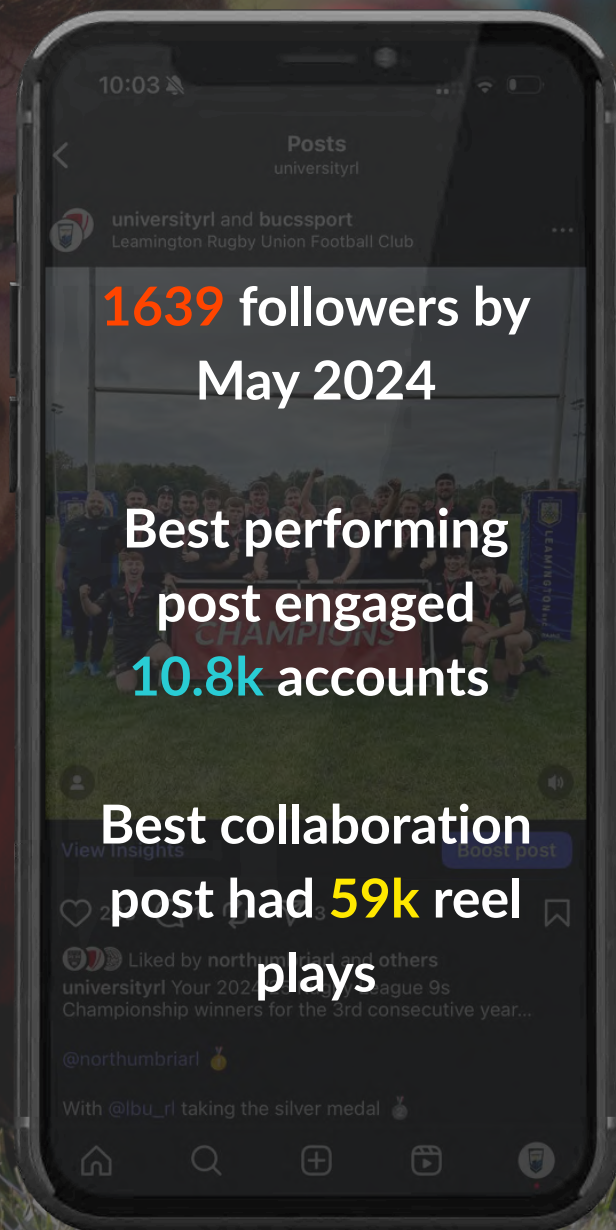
10:03

Posts
universityrl

universityrl and bucssport
Leamington Rugby Union Football Club

1639 followers by May 2024

Best performing post engaged 10.8k accounts

CHAMPIONS

LEAMINGTON

Best collaboration post had 59k reel plays

View insights

Boost post

Liked by northumbriarl and others
universityrl Your 2024 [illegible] League 9s Championship winners for the 3rd consecutive year...

@northumbriarl 🥇

With @lbu_rl taking the silver medal 🥈